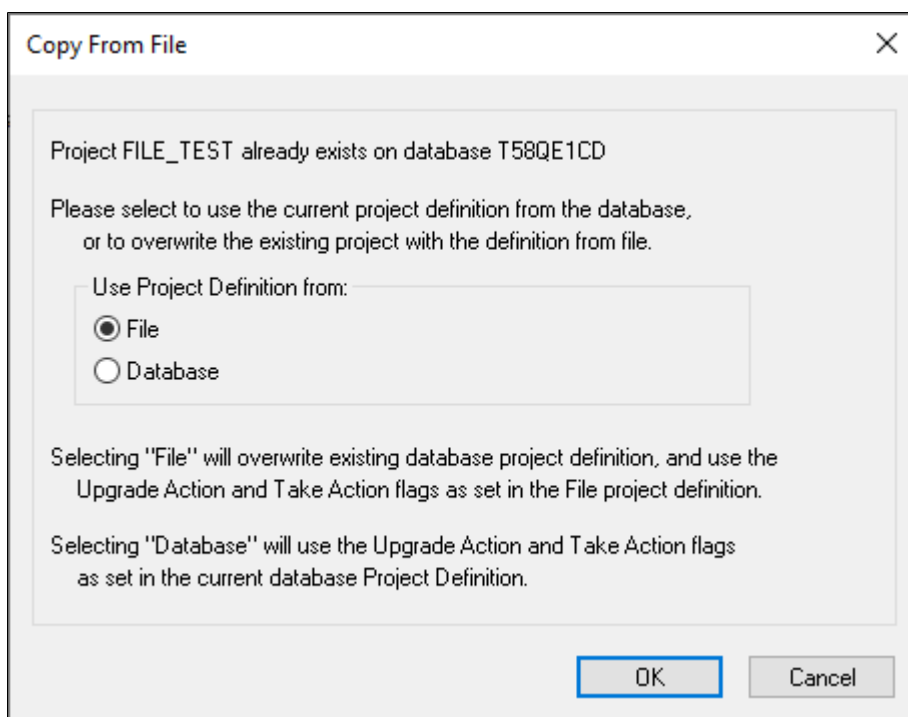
Copy From File

×

Project FILE_TEST already exists on database T58QE1CD

Please select to use the current project definition from the database, or to overwrite the existing project with the definition from file.

Use Project Definition from:

File

Database

Selecting "File" will overwrite existing database project definition, and use the Upgrade Action and Take Action flags as set in the File project definition.

Selecting "Database" will use the Upgrade Action and Take Action flags as set in the current database Project Definition.

OK

Cancel